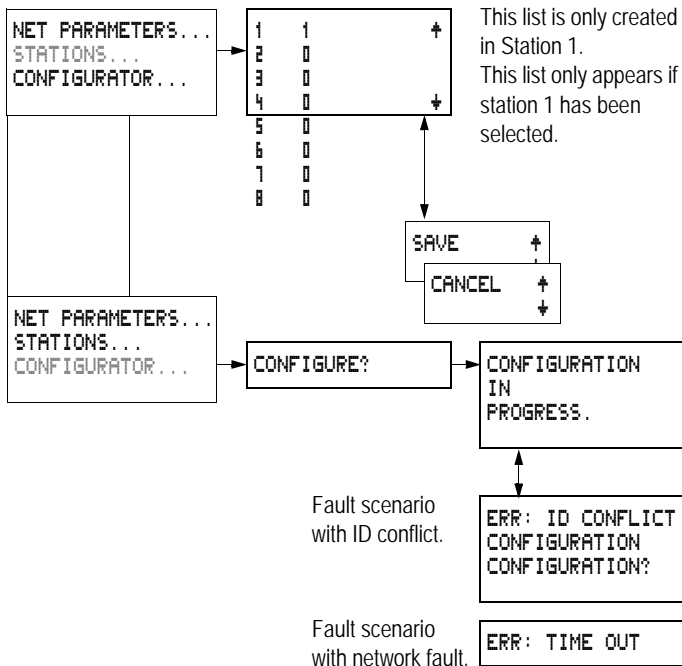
NET PARAMETERS...
STATIONS...
CONFIGURATOR...

1 1
2 0
3 0
4 0
5 0
6 0
7 0
8 0

This list is only created in Station 1.
This list only appears if station 1 has been selected.

SAVE
CANCEL

NET PARAMETERS...
STATIONS...
CONFIGURATOR...

CONFIGURE?

CONFIGURATION
IN
PROGRESS.

Fault scenario with ID conflict.

ERR: ID CONFLICT
CONFIGURATION
CONFIGURATION?

Fault scenario with network fault.

ERR: TIME OUT